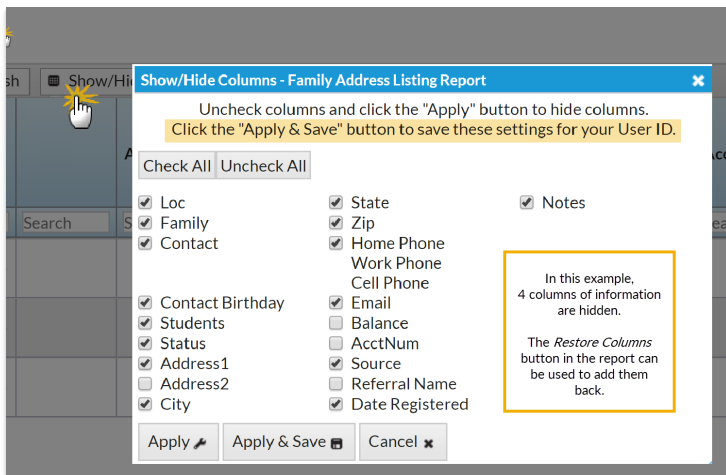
sh Show/Hi

Show/Hide Columns - Family Address Listing Report ✖

Uncheck columns and click the "Apply" button to hide columns.
Click the "Apply & Save" button to save these settings for your User ID.

Check All Uncheck All

Search S

Loc
Family
Contact
Contact Birthday
Students
Status
Address1
Address2
City

State
Zip
Home Phone
Work Phone
Cell Phone
Email
Balance
AcctNum
Source
Referral Name
Date Registered

Notes

In this example, 4 columns of information are hidden.

The *Restore Columns* button in the report can be used to add them back.

Apply Apply & Save Cancel ✖